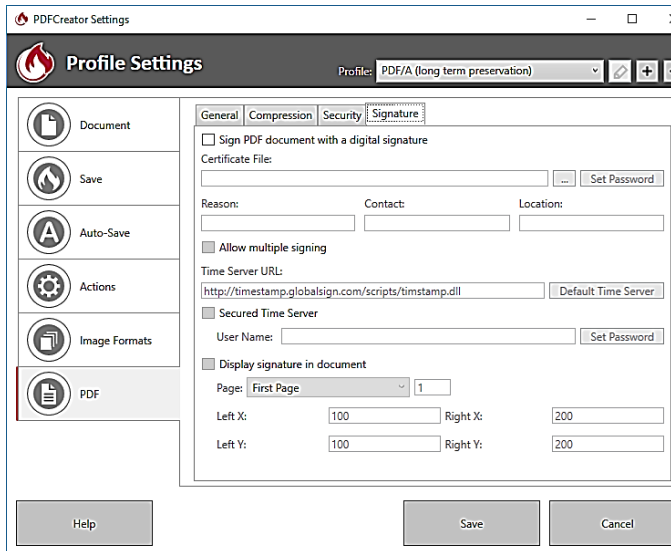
PDFCreator Settings

Profile Settings

Profile: PDF/A (long term preservation)

Document

Save

Auto-Save

Actions

Image Formats

PDF

General Compression Security Signature

Sign PDF document with a digital signature

Certificate File:

...

Set Password

Reason:

Contact:

Location:

Allow multiple signing

Time Server URL:

http://timestamp.globalsign.com/scripts/timstamp.dll

Default Time Server

Secured Time Server

User Name:

Set Password

Display signature in document

Page: First Page

1

Left X: 100

Right X: 200

Left Y: 100

Right Y: 200

Help

Save

Cancel